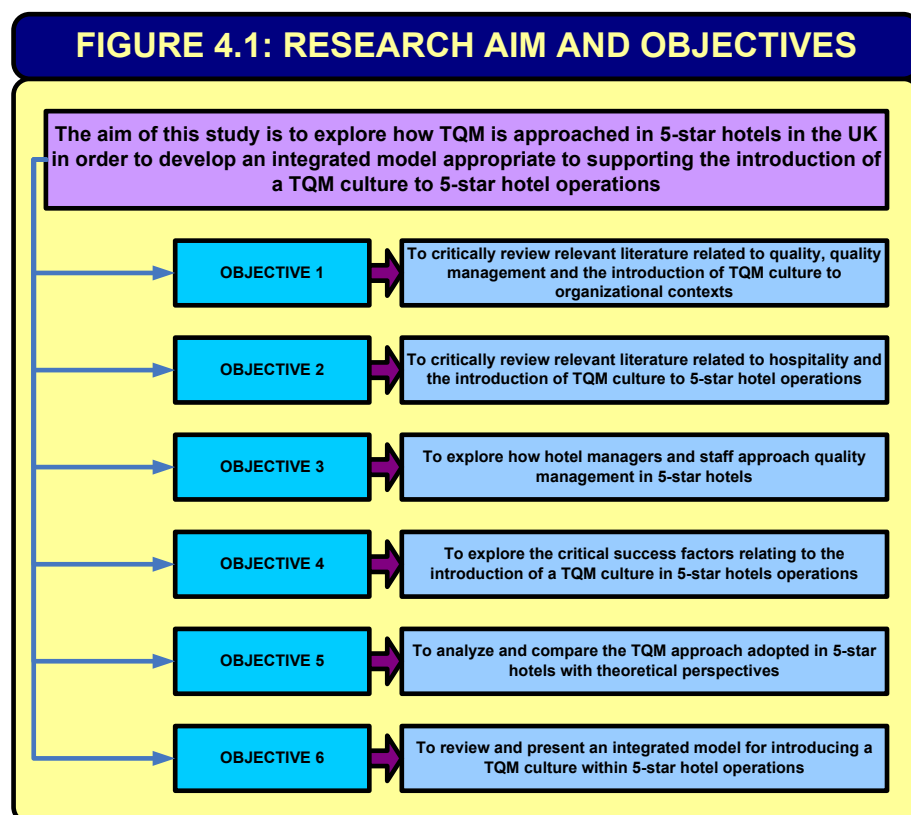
FIGURE 4.1: RESEARCH AIM AND OBJECTIVES

The aim of this study is to explore how TQM is approached in 5-star hotels in the UK in order to develop an integrated model appropriate to supporting the introduction of a TQM culture to 5-star hotel operations

OBJECTIVE 1

To critically review relevant literature related to quality, quality management and the introduction of TQM culture to organizational contexts

OBJECTIVE 2

To critically review relevant literature related to hospitality and the introduction of TQM culture to 5-star hotel operations

OBJECTIVE 3

To explore how hotel managers and staff approach quality management in 5-star hotels

OBJECTIVE 4

To explore the critical success factors relating to the introduction of a TQM culture in 5-star hotels operations

OBJECTIVE 5

To analyze and compare the TQM approach adopted in 5-star hotels with theoretical perspectives

OBJECTIVE 6

To review and present an integrated model for introducing a TQM culture within 5-star hotel operations